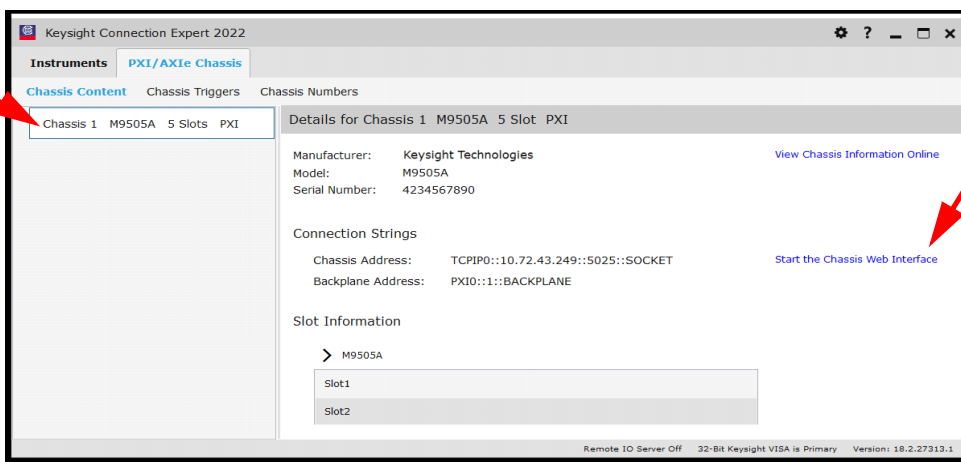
Keysight Connection Expert 2022

Instruments PXI/AXIe Chassis

Chassis Content Chassis Triggers Chassis Numbers

Chassis 1 M9505A 5 Slots PXI

Details for Chassis 1 M9505A 5 Slot PXI

Manufacturer: Keysight Technologies
Model: M9505A
Serial Number: 4234567890

View Chassis Information Online

Connection Strings

Chassis Address: TCPIP0::10.72.43.249::5025::SOCKET
Backplane Address: PXI0::1::BACKPLANE

Start the Chassis Web Interface

Slot Information

M9505A

Slot1

Slot2

Remote IO Server Off 32-Bit Keysight VISA is Primary Version: 18.2.27313.1